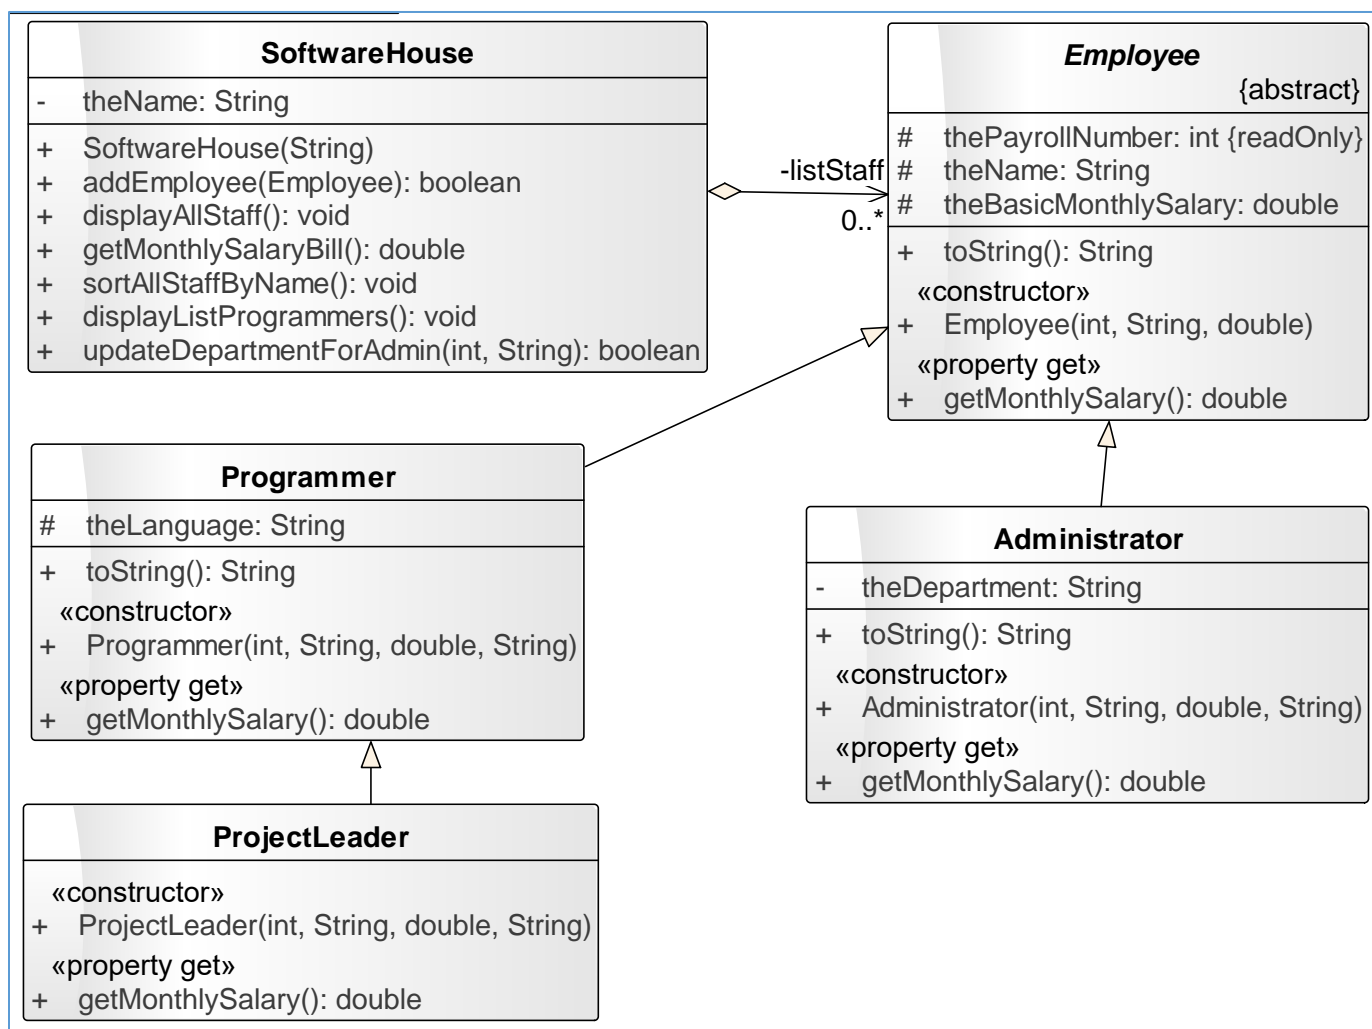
SoftwareHouse

- theName: String

+ SoftwareHouse(String)
+ addEmployee(Employee): boolean
+ displayAllStaff(): void
+ getMonthlySalaryBill(): double
+ sortAllStaffByName(): void
+ displayListProgrammers(): void
+ updateDepartmentForAdmin(int, String): boolean

-listStaff
0..*

Employee
{abstract}

# thePayrollNumber: int {readOnly}
# theName: String
# theBasicMonthlySalary: double

+ toString(): String
«constructor»
+ Employee(int, String, double)
«property get»
+ getMonthlySalary(): double

Programmer

# theLanguage: String

+ toString(): String
«constructor»
+ Programmer(int, String, double, String)
«property get»
+ getMonthlySalary(): double

Administrator

- theDepartment: String

+ toString(): String
«constructor»
+ Administrator(int, String, double, String)
«property get»
+ getMonthlySalary(): double

ProjectLeader

«constructor»
+ ProjectLeader(int, String, double, String)
«property get»
+ getMonthlySalary(): double